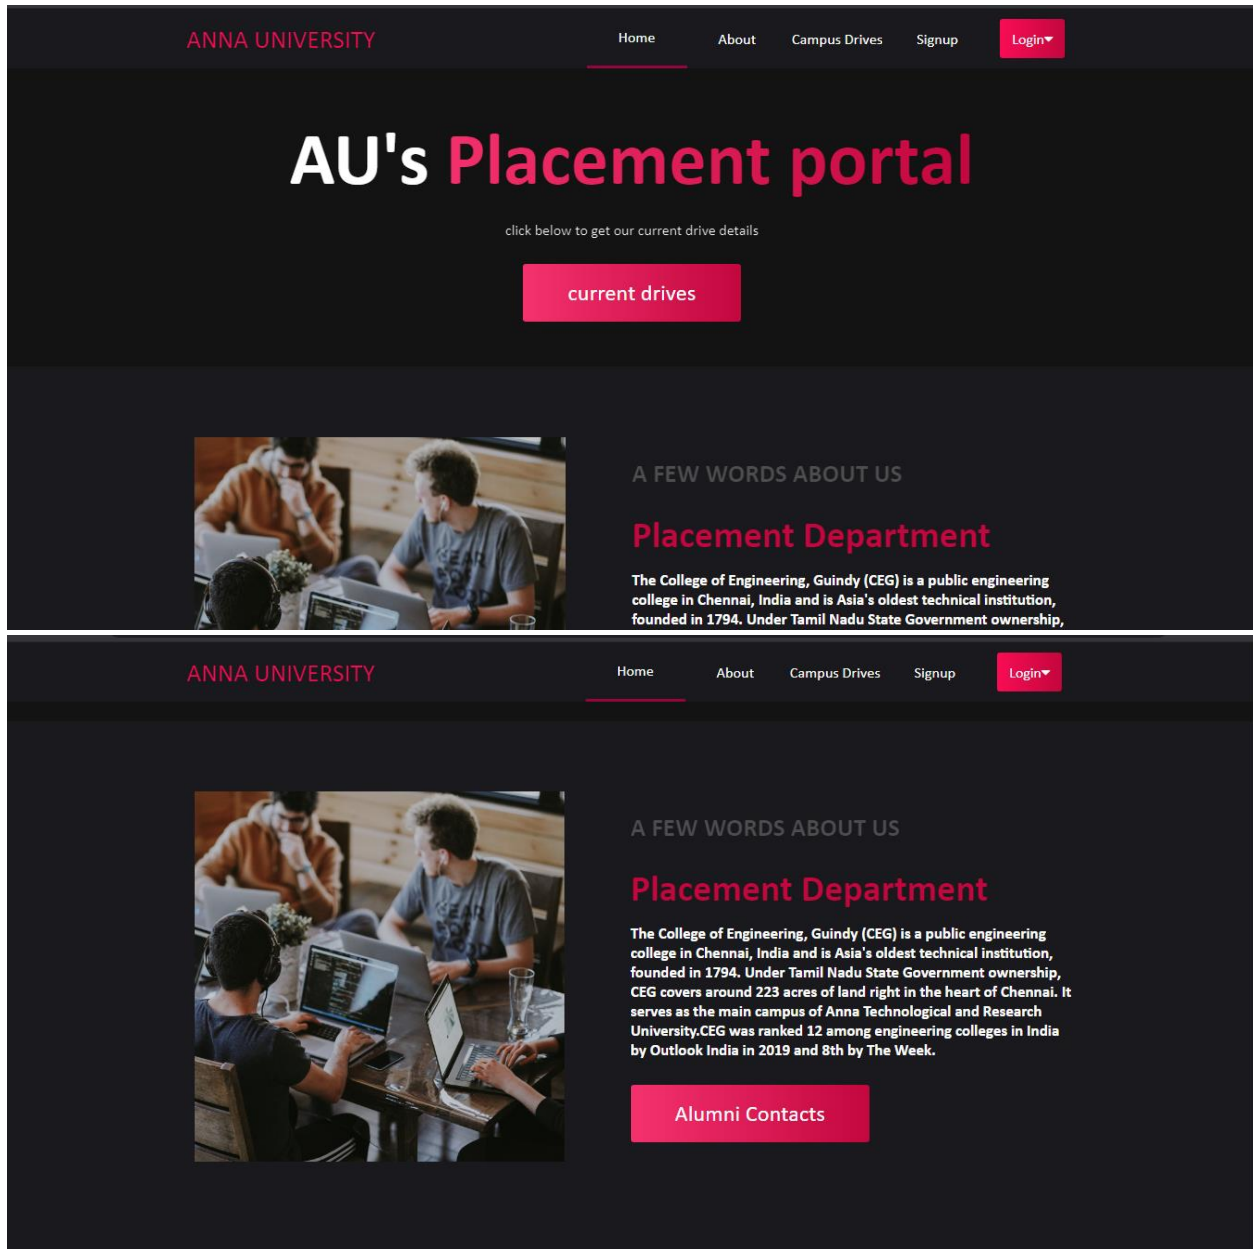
ANNA UNIVERSITY

Home About Campus Drives Signup Login▾

AU's Placement portal

click below to get our current drive details

current drives

A FEW WORDS ABOUT US

Placement Department

The College of Engineering, Guindy (CEG) is a public engineering college in Chennai, India and is Asia's oldest technical institution, founded in 1794. Under Tamil Nadu State Government ownership,

ANNA UNIVERSITY

Home About Campus Drives Signup Login▾

A FEW WORDS ABOUT US

Placement Department

The College of Engineering, Guindy (CEG) is a public engineering college in Chennai, India and is Asia's oldest technical institution, founded in 1794. Under Tamil Nadu State Government ownership, CEG covers around 223 acres of land right in the heart of Chennai. It serves as the main campus of Anna Technological and Research University.CEG was ranked 12 among engineering colleges in India by Outlook India in 2019 and 8th by The Week.

Alumni Contacts